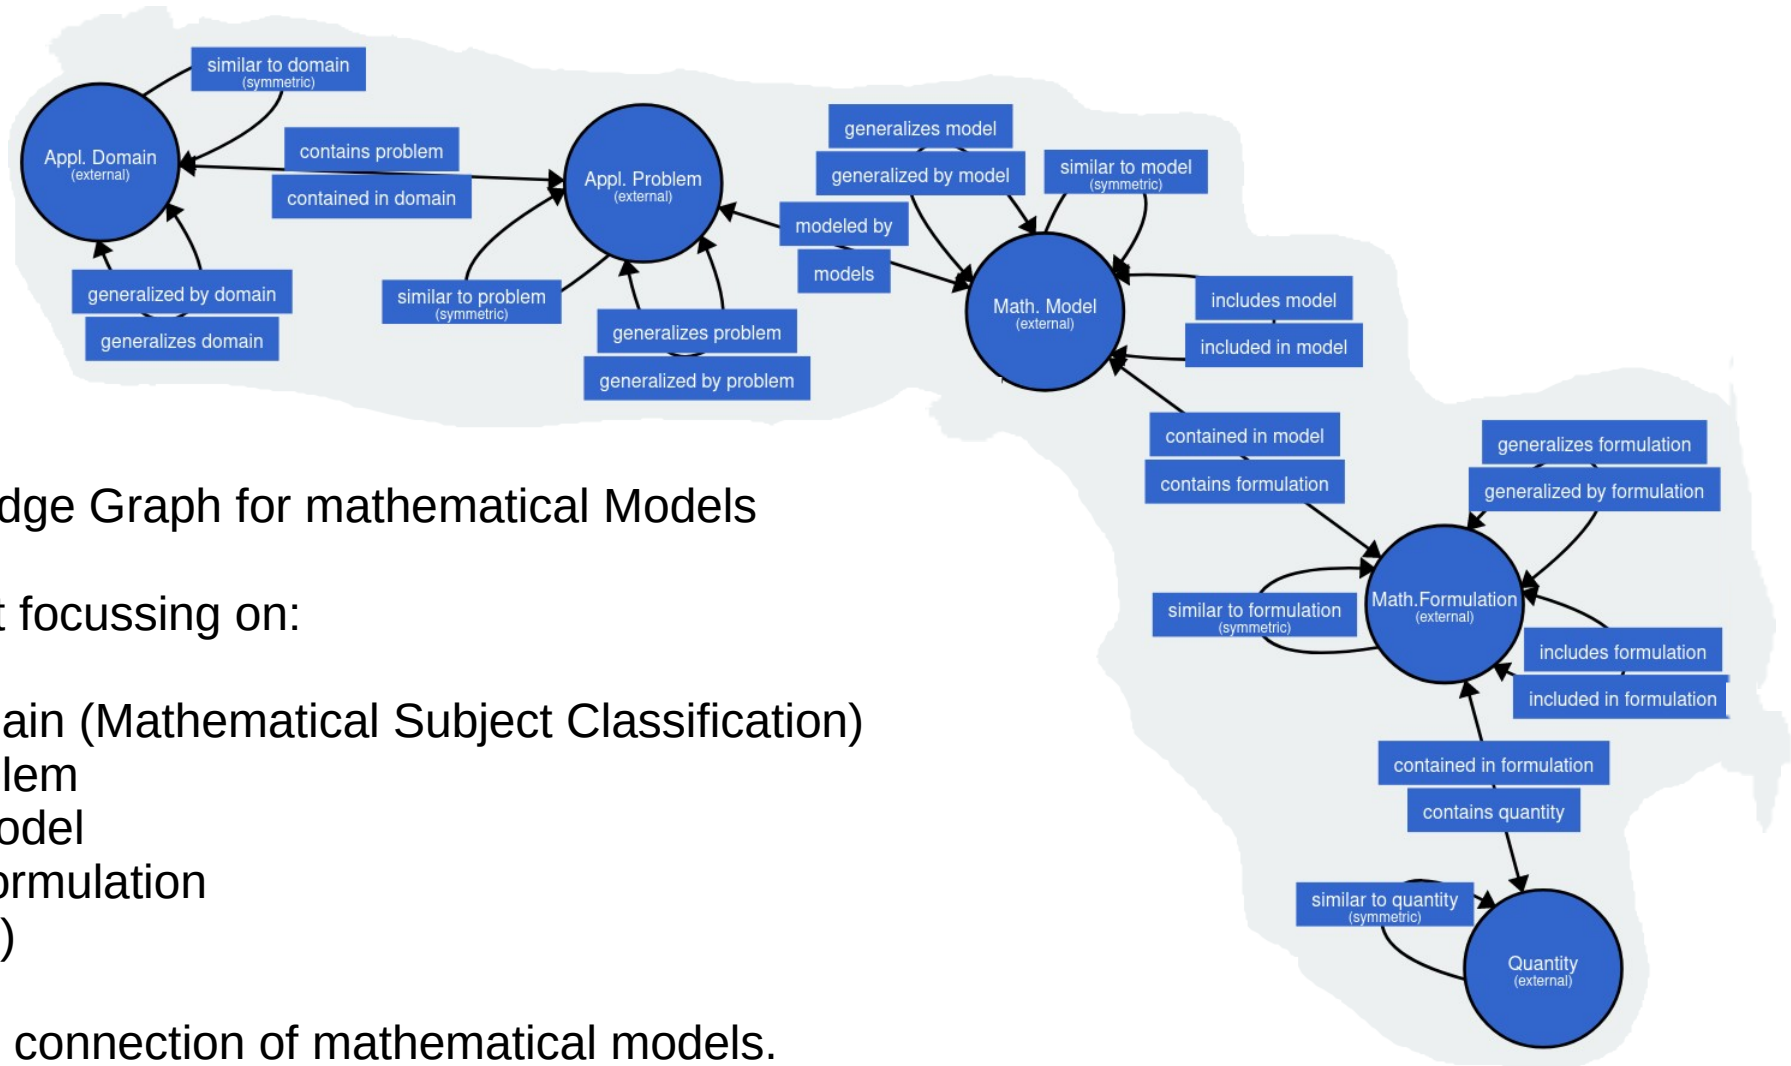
similar to domain
(symmetric)

Appl. Domain
(external)

contains problem

contained in domain

Appl. Problem
(external)

generalizes model

generalized by model

similar to model
(symmetric)

modeled by

models

generalized by domain

generalizes domain

similar to problem
(symmetric)

generalizes problem

generalized by problem

Math. Model
(external)

includes model

included in model

contained in model

contains formulation

generalizes formulation

generalized by formulation

similar to formulation
(symmetric)

Math.Formulation
(external)

includes formulation

included in formulation

contained in formulation

contains quantity

similar to quantity
(symmetric)

Quantity
(external)

dge Graph for mathematical Models

t focussing on:

ain (Mathematical Subject Classification)
lem
odel
ormulation
)

connection of mathematical models.